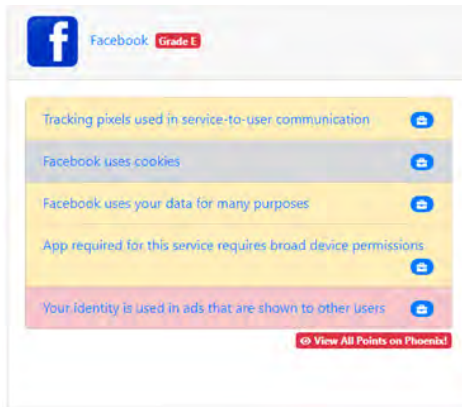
f

Facebook Grade E

Tracking pixels used in service-to-user communication

Facebook uses cookies

Facebook uses your data for many purposes

App required for this service requires broad device permissions

Your identity is used in ads that are shown to other users

View All Points on Phoenix!